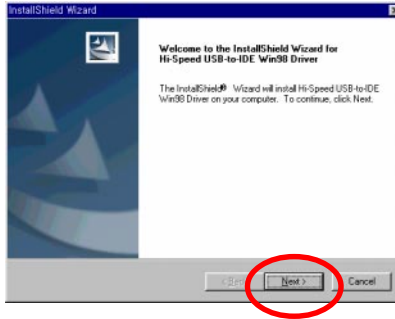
InstallShield Wizard

Welcome to the InstallShield Wizard for Hi-Speed USB-to-IDE Win98 Driver

The InstallShield® Wizard will install Hi-Speed USB-to-IDE Win98 Driver on your computer. To continue, click Next.

< Back

Next >

Cancel